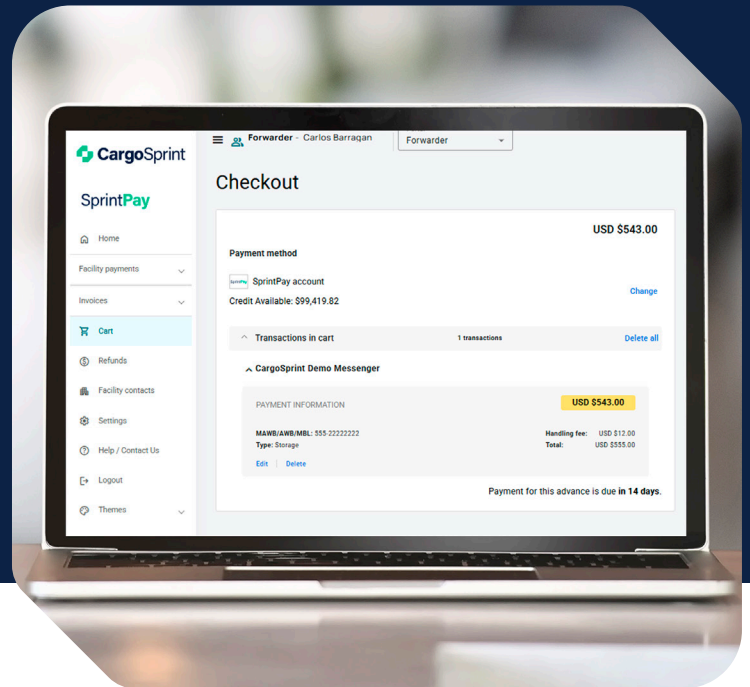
CargoSprint

SprintPay

Home

Facility payments

Invoices

Cart

Refunds

Facility contacts

Settings

Help / Contact Us

Logout

Themes

Forwarder - Carlos Barragan

Forwarder

Checkout

USD $543.00

Payment method

SprintPay account

Credit Available: $99,419.82

Change

Transactions in cart

1 transactions

Delete all

CargoSprint Demo Messenger

PAYMENT INFORMATION

USD $543.00

MAWB/AWB/MBL: 555-22222222

Type: Storage

Handling fee: USD $12.00

Total: USD $555.00

Edit | Delete

Payment for this advance is due in 14 days.